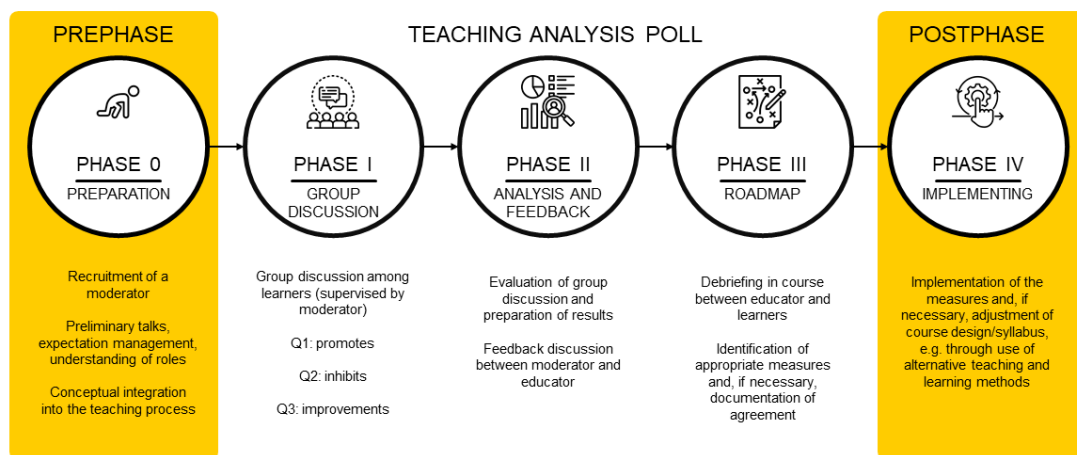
PREPHASE

TEACHING ANALYSIS POLL

POSTPHASE

PHASE 0
PREPARATION

PHASE I
GROUP DISCUSSION

PHASE II
ANALYSIS AND FEEDBACK

PHASE III
ROADMAP

PHASE IV
IMPLEMENTING

Recruitment of a moderator

Preliminary talks, expectation management, understanding of roles

Conceptual integration into the teaching process

Group discussion among learners (supervised by moderator)

Q1: promotes

Q2: inhibits

Q3: improvements

Evaluation of group discussion and preparation of results

Feedback discussion between moderator and educator

Debriefing in course between educator and learners

Identification of appropriate measures and, if necessary, documentation of agreement

Implementation of the measures and, if necessary, adjustment of course design/syllabus, e.g. through use of alternative teaching and learning methods